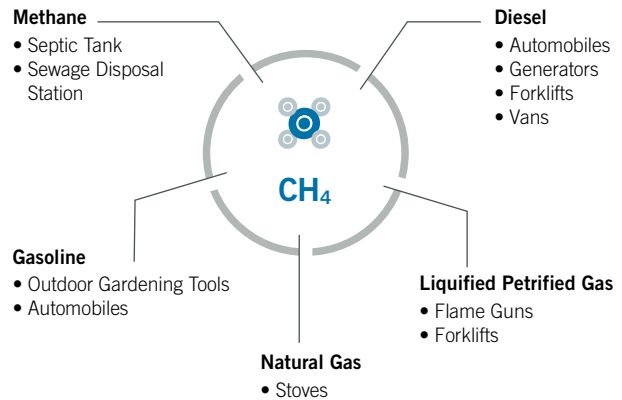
Methane
• Septic Tank
• Sewage Disposal Station

Diesel
• Automobiles
• Generators
• Forklifts
• Vans

$CH_4$

Gasoline
• Outdoor Gardening Tools
• Automobiles

Liquified Petrified Gas
• Flame Guns
• Forklifts

Natural Gas
• Stoves